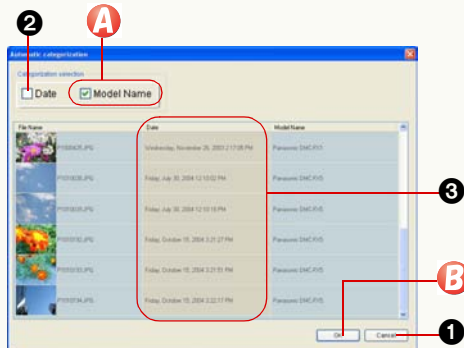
❷ A

Automatic categorization

Categorization selection

Date

Model Name

| File Name | Date | Model Name |
|---|---|---|
| P1000425.JPG | Wednesday, November 26, 2003 2:17:08 PM | Panasonic DMC-FX1 |
| P1010026.JPG | Friday, July 30, 2004 12:10:02 PM | Panasonic DMC-FX5 |
| P1010035.JPG | Friday, July 30, 2004 12:10:18 PM | Panasonic DMC-FX5 |
| P1010132.JPG | Friday, October 15, 2004 3:21:27 PM | Panasonic DMC-FX5 |
| P1010133.JPG | Friday, October 15, 2004 3:21:51 PM | Panasonic DMC-FX5 |
| P1010144.JPG | Friday, October 15, 2004 3:22:17 PM | Panasonic DMC-FX5 |

❸

B

OK

Cancel

❶